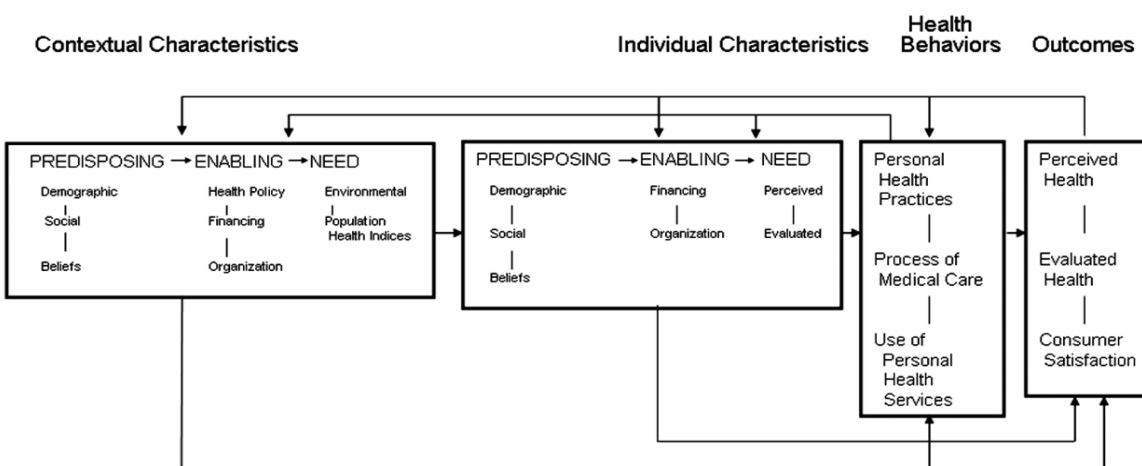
Contextual Characteristics

Individual Characteristics

Health Behaviors

Outcomes

PREDISPOSING → ENABLING → NEED

Demographic

Social

Beliefs

Health Policy

Financing

Organization

Environmental

Population Health Indices

PREDISPOSING → ENABLING → NEED

Demographic

Social

Beliefs

Financing

Organization

Perceived

Evaluated

Personal Health Practices

Process of Medical Care

Use of Personal Health Services

Perceived Health

Evaluated Health

Consumer Satisfaction